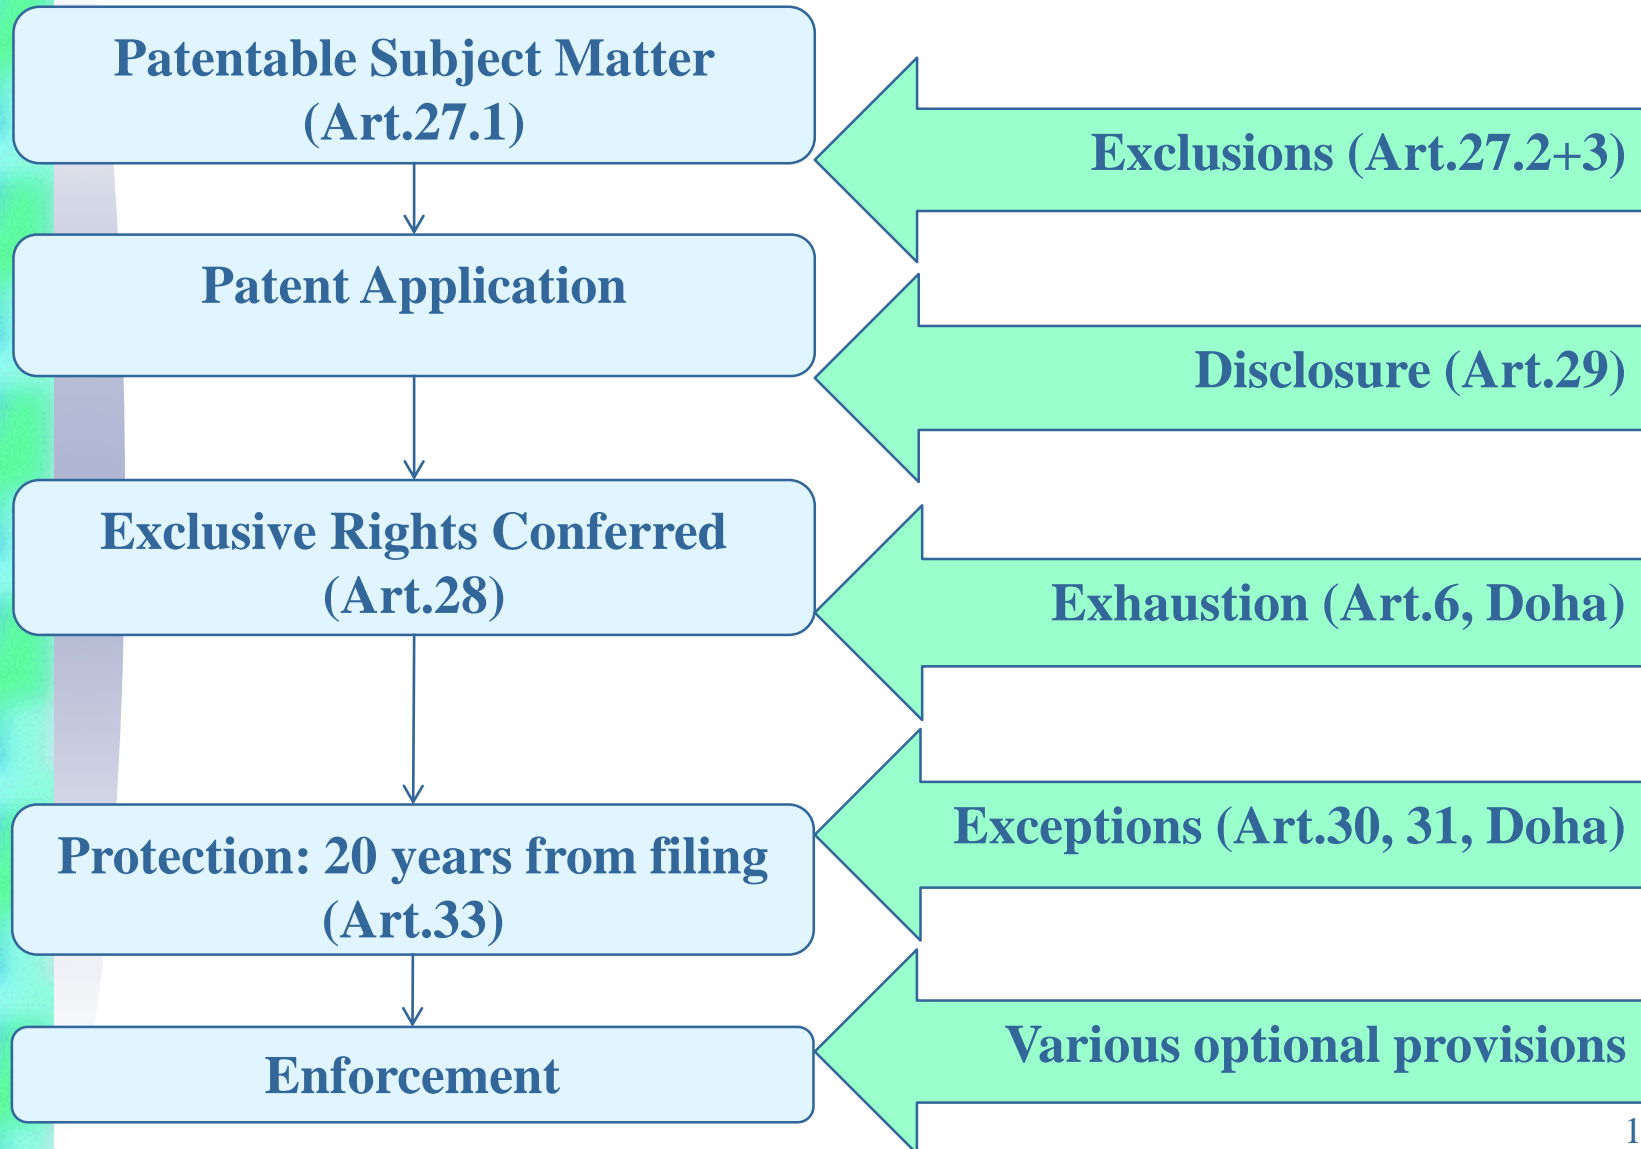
Patentable Subject Matter (Art.27.1)

Exclusions (Art.27.2+3)

Patent Application

Disclosure (Art.29)

Exclusive Rights Conferred (Art.28)

Exhaustion (Art.6, Doha)

Protection: 20 years from filing (Art.33)

Exceptions (Art.30, 31, Doha)

Enforcement

Various optional provisions

1